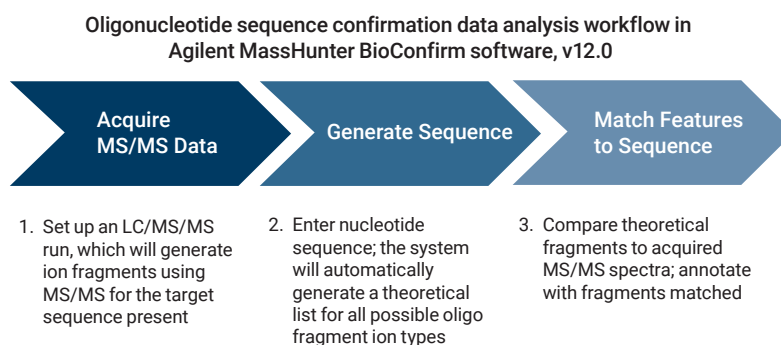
Oligonucleotide sequence confirmation data analysis workflow in Agilent MassHunter BioConfirm software, v12.0

Acquire MS/MS Data

Generate Sequence

Match Features to Sequence

1. Set up an LC/MS/MS run, which will generate ion fragments using MS/MS for the target sequence present

2. Enter nucleotide sequence; the system will automatically generate a theoretical list for all possible oligo fragment ion types

3. Compare theoretical fragments to acquired MS/MS spectra; annotate with fragments matched